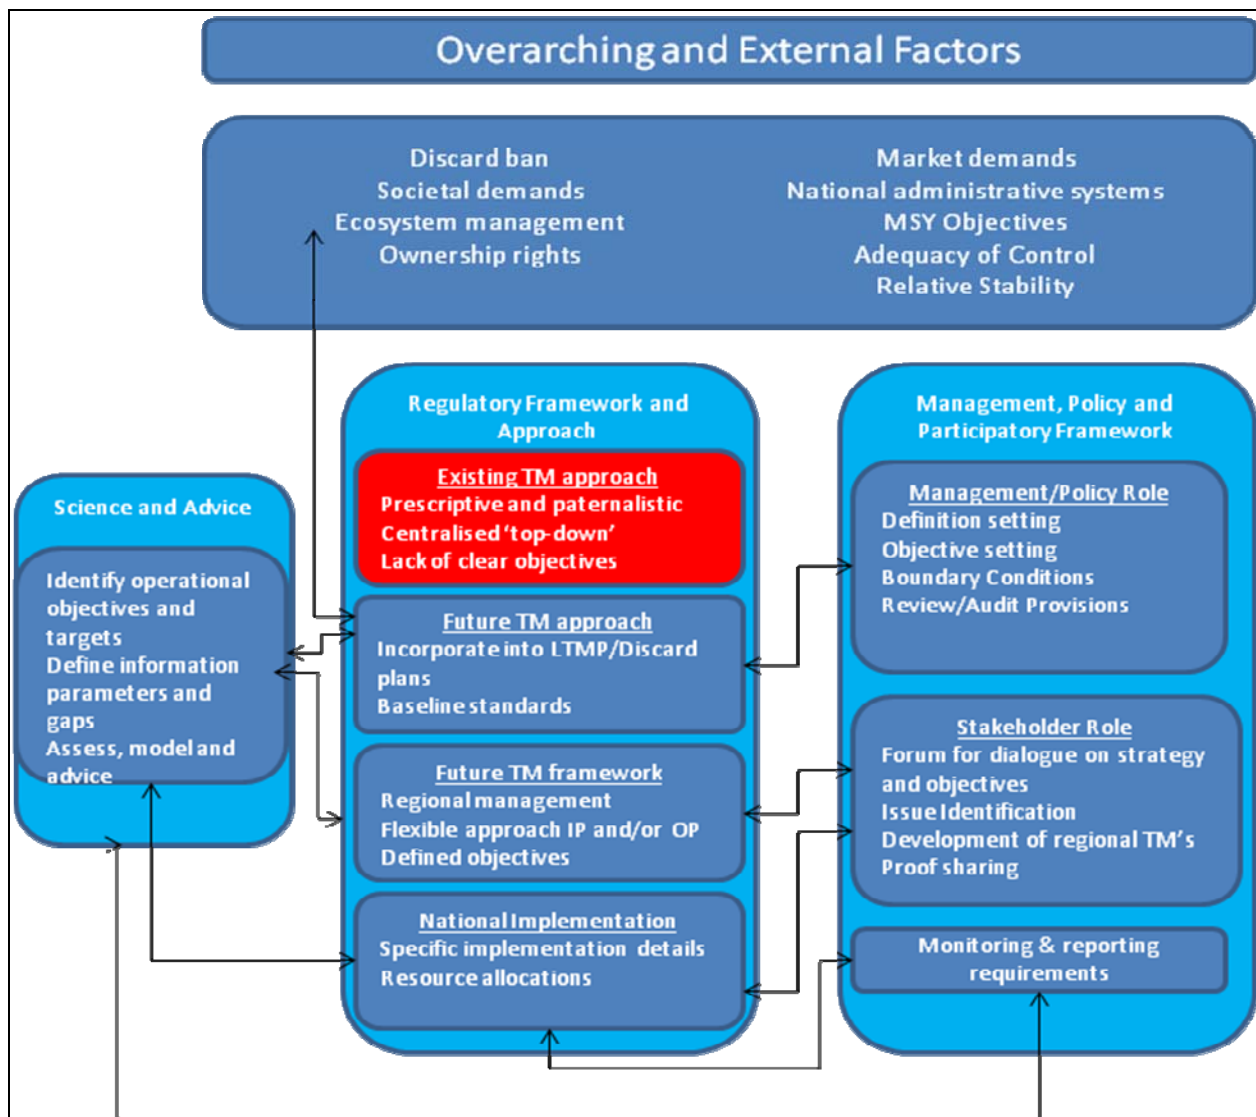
Overarching and External Factors

Discard ban
Societal demands
Ecosystem management
Ownership rights

Market demands
National administrative systems
MSY Objectives
Adequacy of Control
Relative Stability

Science and Advice

Identify operational objectives and targets
Define information parameters and gaps
Assess, model and advice

Regulatory Framework and Approach

Existing TM approach
Prescriptive and paternalistic
Centralised 'top-down'
Lack of clear objectives

Future TM approach
Incorporate into LTMP/Discard plans
Baseline standards

Future TM framework
Regional management
Flexible approach IP and/or OP
Defined objectives

National Implementation
Specific implementation details
Resource allocations

Management, Policy and Participatory Framework

Management/Policy Role
Definition setting
Objective setting
Boundary Conditions
Review/Audit Provisions

Stakeholder Role
Forum for dialogue on strategy and objectives
Issue Identification
Development of regional TM's
Proof sharing

Monitoring & reporting requirements